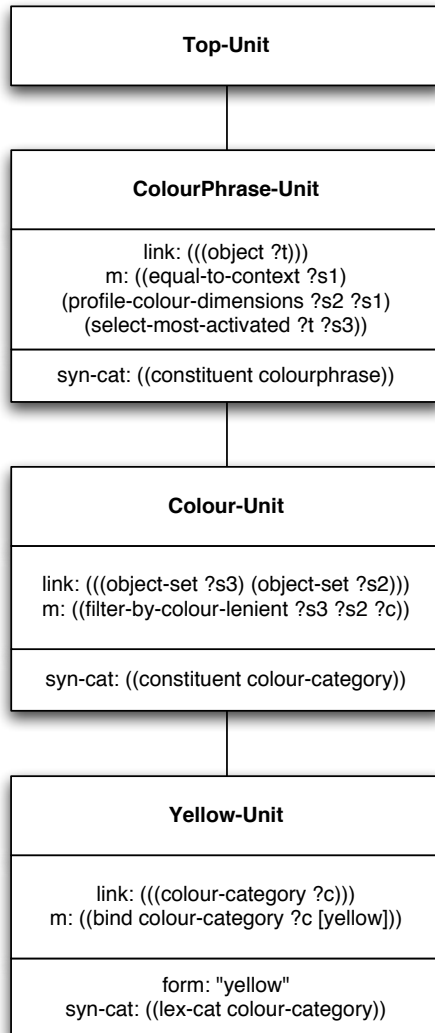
Top-Unit

ColourPhrase-Unit

link: (((object ?t)))
m: ((equal-to-context ?s1)
(profile-colour-dimensions ?s2 ?s1)
(select-most-activated ?t ?s3))

syn-cat: ((constituent colourphrase))

Colour-Unit

link: (((object-set ?s3) (object-set ?s2)))
m: ((filter-by-colour-lenient ?s3 ?s2 ?c))

syn-cat: ((constituent colour-category))

Yellow-Unit

link: (((colour-category ?c)))
m: ((bind colour-category ?c [yellow]))

form: "yellow"
syn-cat: ((lex-cat colour-category))